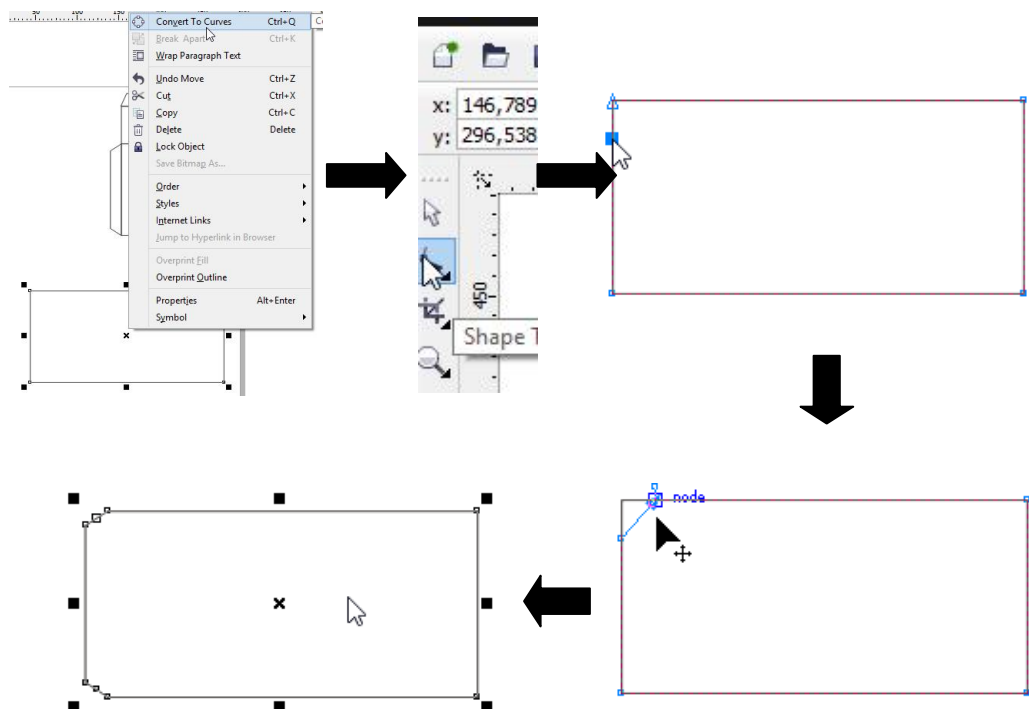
Convert To Curves Ctrl+Q
Break Apart Ctrl+K
Wrap Paragraph Text
Undo Move Ctrl+Z
Cut Ctrl+X
Copy Ctrl+C
Delete Delete
Lock Object
Save Bitmap As...
Order
Styles
Internet Links
Jump to Hyperlink in Browser
Overprint Fill
Overprint Outline
Properties Alt+Enter
Symbol

x: 146,789
y: 296,538
450
Shape T

node